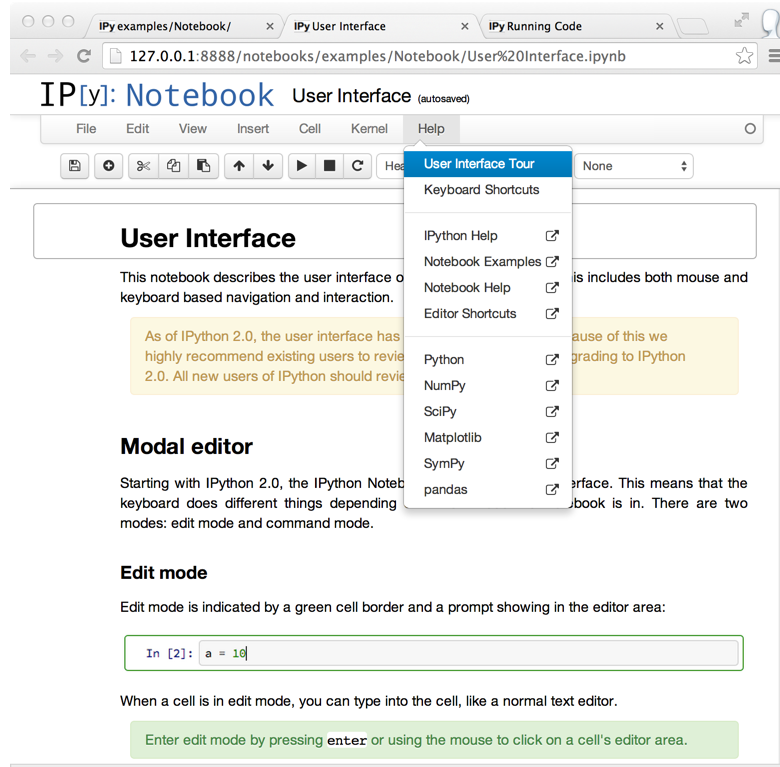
IPy examples/Notebook/ ×
IPy User Interface ×
IPy Running Code ×

127.0.0.1:8888/notebooks/examples/Notebook/User%20Interface.ipynb

IP[y]: Notebook User Interface (autosaved)

File Edit View Insert Cell Kernel Help

Hea

None

User Interface Tour
Keyboard Shortcuts

IPython Help
Notebook Examples
Notebook Help
Editor Shortcuts

Python
NumPy
SciPy
Matplotlib
SymPy
pandas

User Interface

This notebook describes the user interface o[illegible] is includes both mouse and keyboard based navigation and interaction.

As of IPython 2.0, the user interface has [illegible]ause of this we highly recommend existing users to revie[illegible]grading to IPython 2.0. All new users of IPython should revie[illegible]

Modal editor

Starting with IPython 2.0, the IPython Noteb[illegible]erface. This means that the keyboard does different things depending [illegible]tebook is in. There are two modes: edit mode and command mode.

Edit mode

Edit mode is indicated by a green cell border and a prompt showing in the editor area:

In [2]: a = 10

When a cell is in edit mode, you can type into the cell, like a normal text editor.

Enter edit mode by pressing enter or using the mouse to click on a cell's editor area.